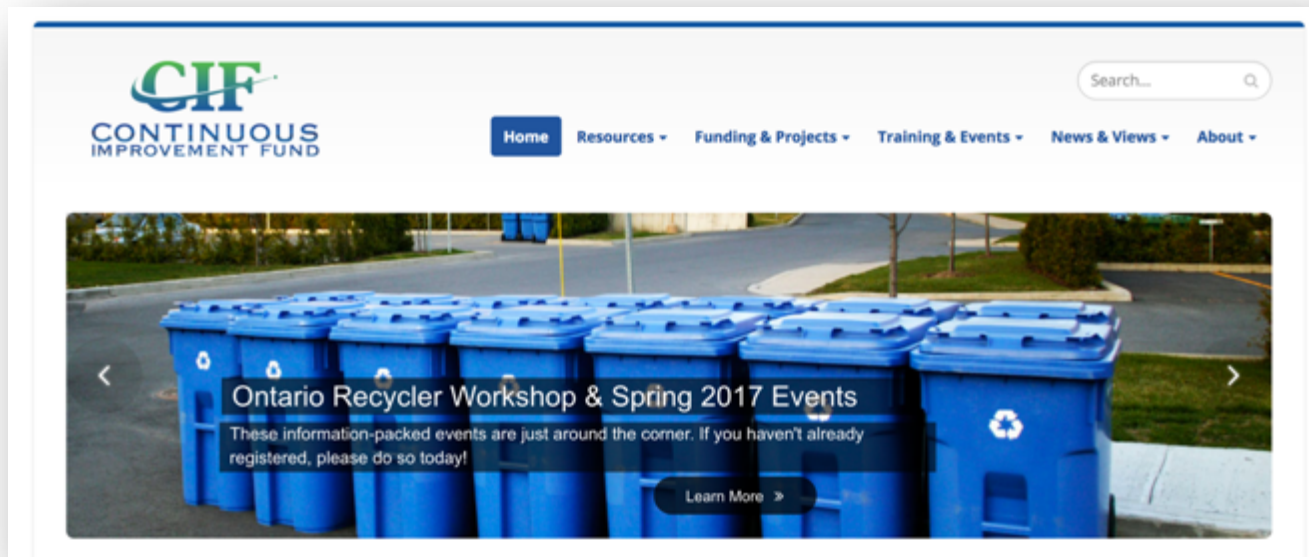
CIF
CONTINUOUS IMPROVEMENT FUND

Search...

Home Resources Funding & Projects Training & Events News & Views About

Ontario Recycler Workshop & Spring 2017 Events

These information-packed events are just around the corner. If you haven't already registered, please do so today!

Learn More »